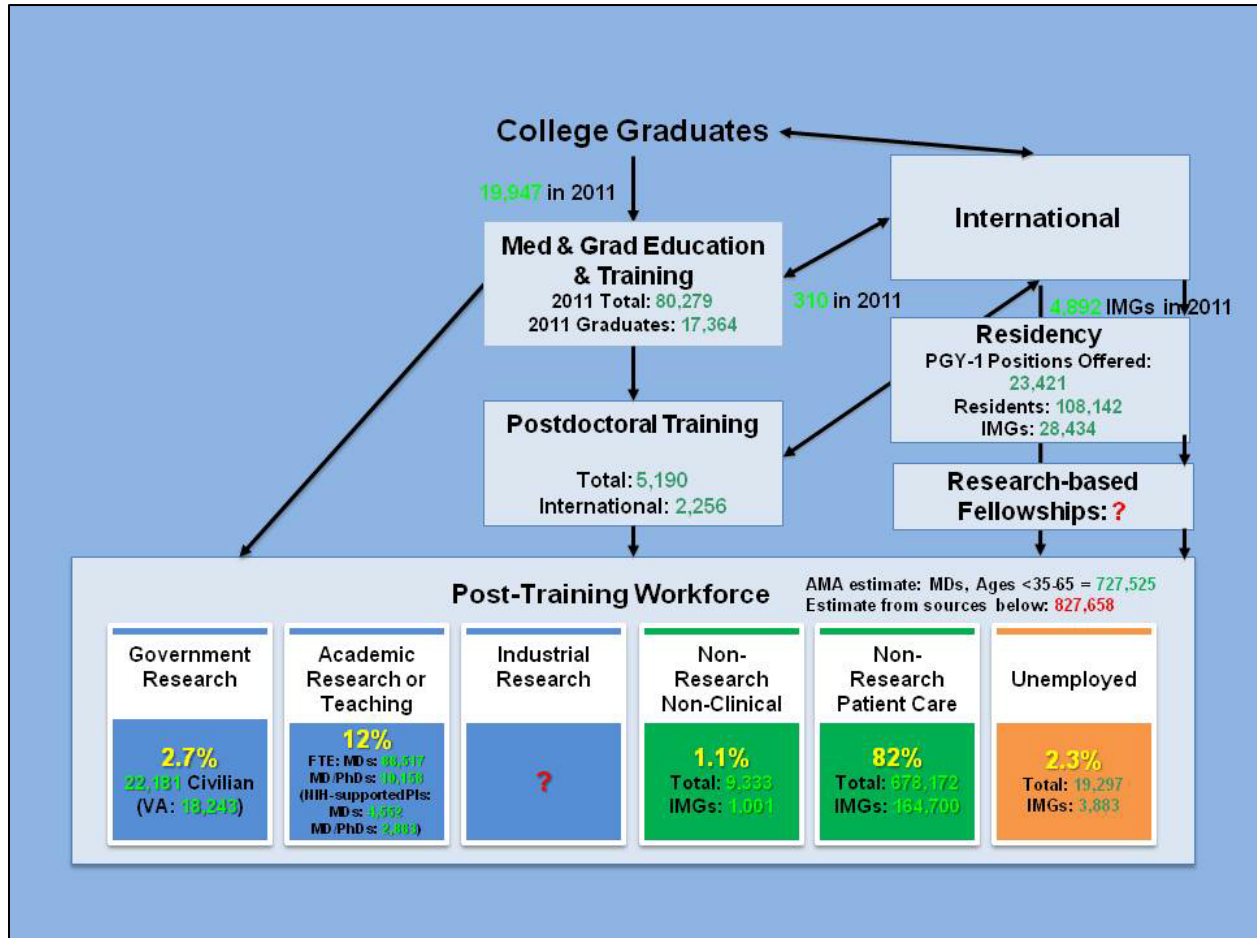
College Graduates

19,947 in 2011

Med & Grad Education & Training
2011 Total: 80,279
2011 Graduates: 17,364

International

310 in 2011

4,892 IMGs in 2011

Residency
PGY-1 Positions Offered: 23,421
Residents: 108,142
IMGs: 28,434

Postdoctoral Training
Total: 5,190
International: 2,256

Research-based Fellowships: ?

Post-Training Workforce

AMA estimate: MDs, Ages <35-65 = 727,525
Estimate from sources below: 827,658

Government Research
2.7%
22,181 Civilian
(VA: 18,243)

Academic Research or Teaching
12%
FTE: MDs: 88,517
MD/PhDs: 10,158
(NIH-supported PIs: MDs: 4,652
MD/PhDs: 2,883)

Industrial Research
?

Non-Research Non-Clinical
1.1%
Total: 9,333
IMGs: 1,001

Non-Research Patient Care
82%
Total: 678,172
IMGs: 164,700

Unemployed
2.3%
Total: 19,297
IMGs: 3,883